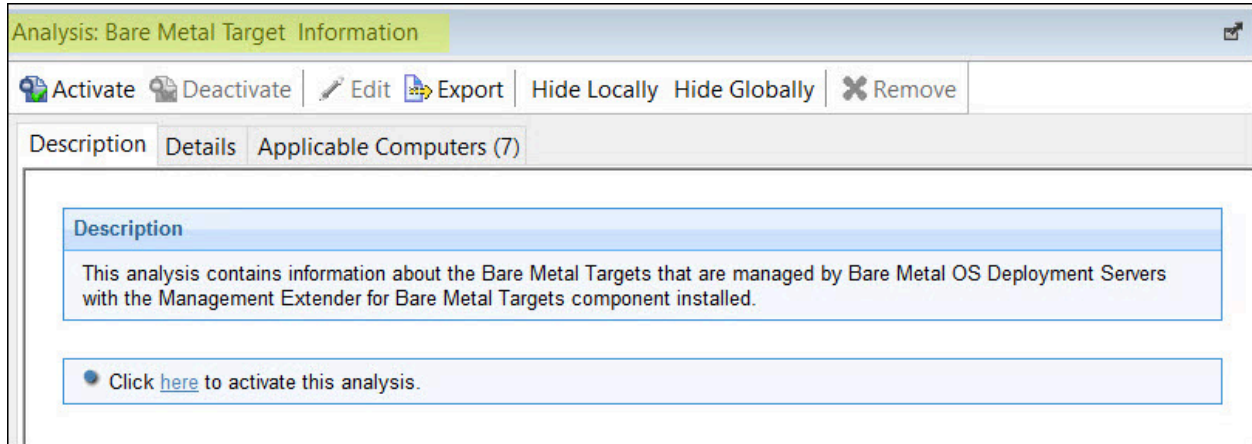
Analysis: Bare Metal Target Information

Activate Deactivate Edit Export Hide Locally Hide Globally Remove

Description Details Applicable Computers (7)

Description

This analysis contains information about the Bare Metal Targets that are managed by Bare Metal OS Deployment Servers with the Management Extender for Bare Metal Targets component installed.

Click here to activate this analysis.